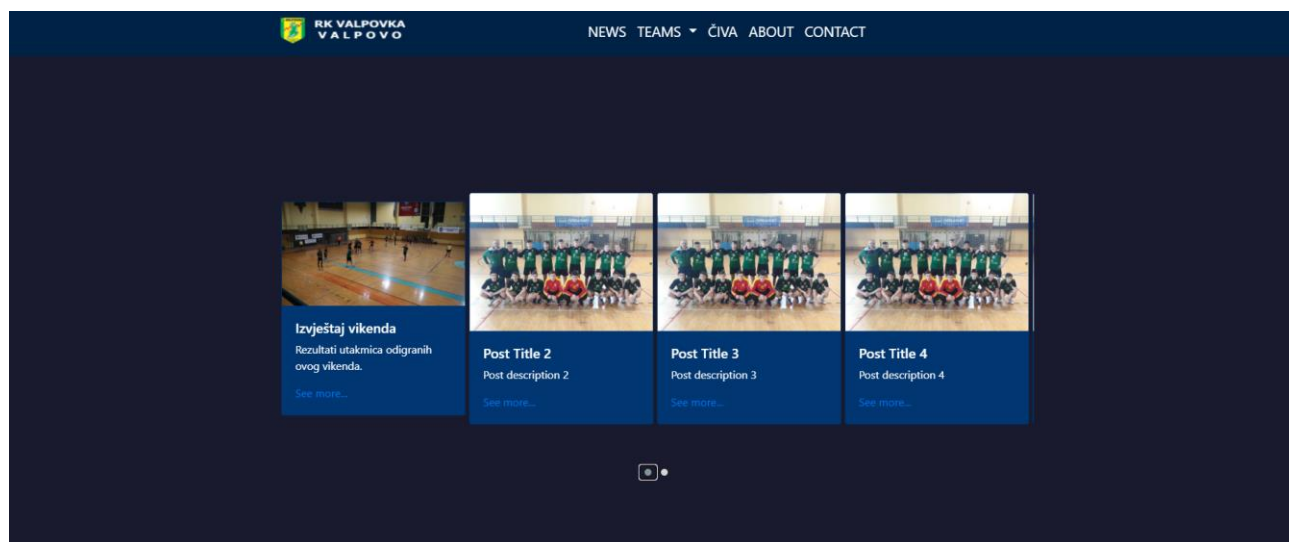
RK VALPOVKA
VALPOVO

NEWS TEAMS ČIVA ABOUT CONTACT

Izvještaj vikenda
Rezultati utakmica odigranih ovog vikenda.
See more...

Post Title 2
Post description 2
See more...

Post Title 3
Post description 3
See more...

Post Title 4
Post description 4
See more...